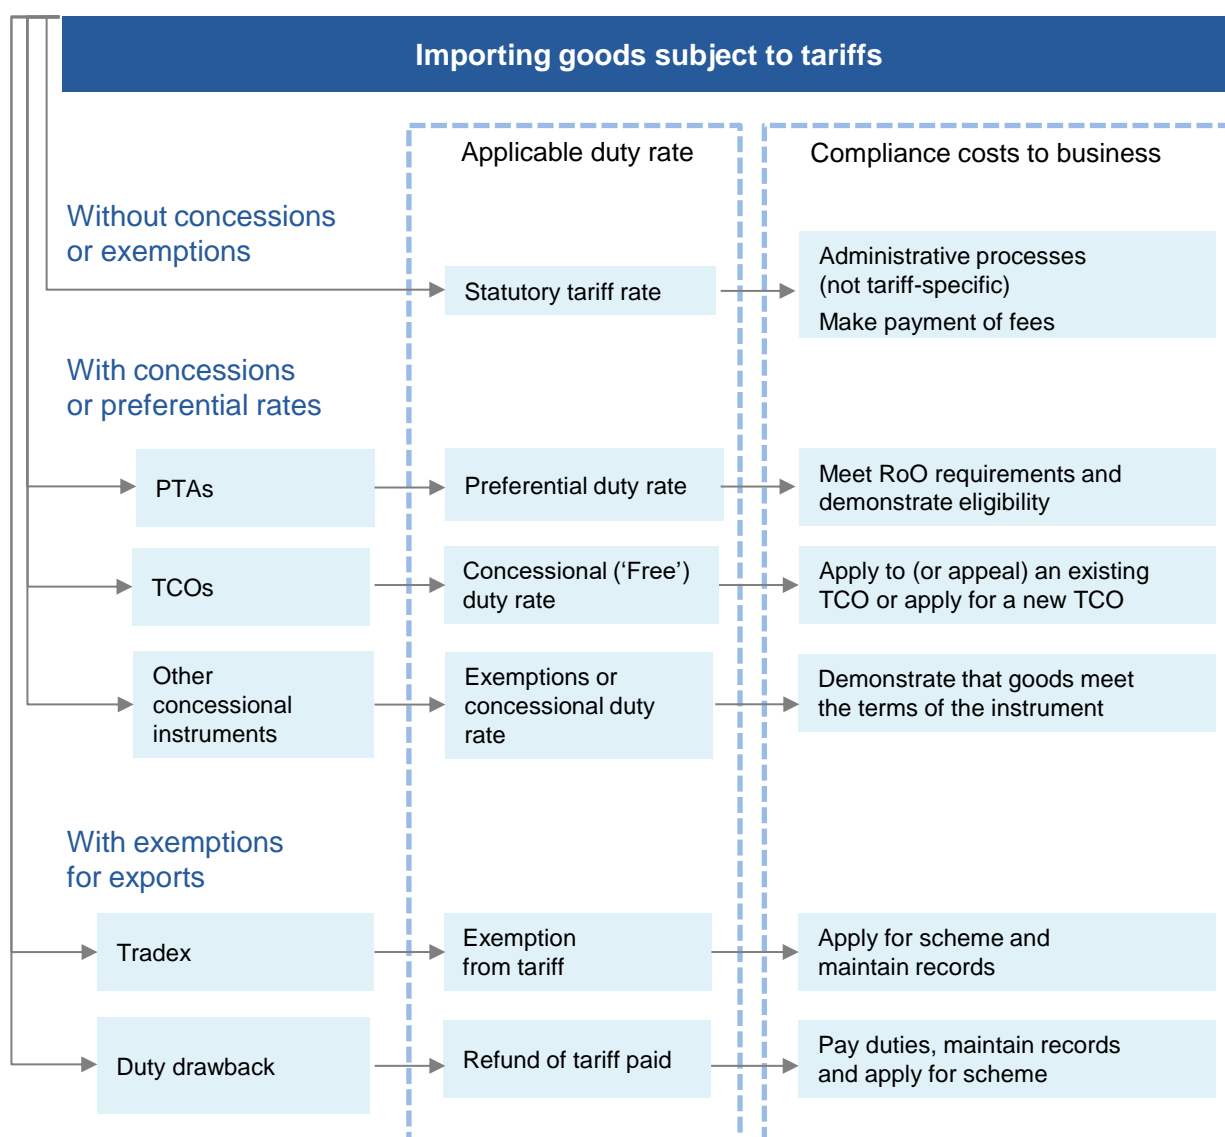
Importing goods subject to tariffs

Applicable duty rate

Compliance costs to business

Without concessions or exemptions

Statutory tariff rate

Administrative processes (not tariff-specific)

Make payment of fees

With concessions or preferential rates

PTAs

Preferential duty rate

Meet RoO requirements and demonstrate eligibility

TCOs

Concessional (‘Free’) duty rate

Apply to (or appeal) an existing TCO or apply for a new TCO

Other concessional instruments

Exemptions or concessional duty rate

Demonstrate that goods meet the terms of the instrument

With exemptions for exports

Tradex

Exemption from tariff

Apply for scheme and maintain records

Duty drawback

Refund of tariff paid

Pay duties, maintain records and apply for scheme